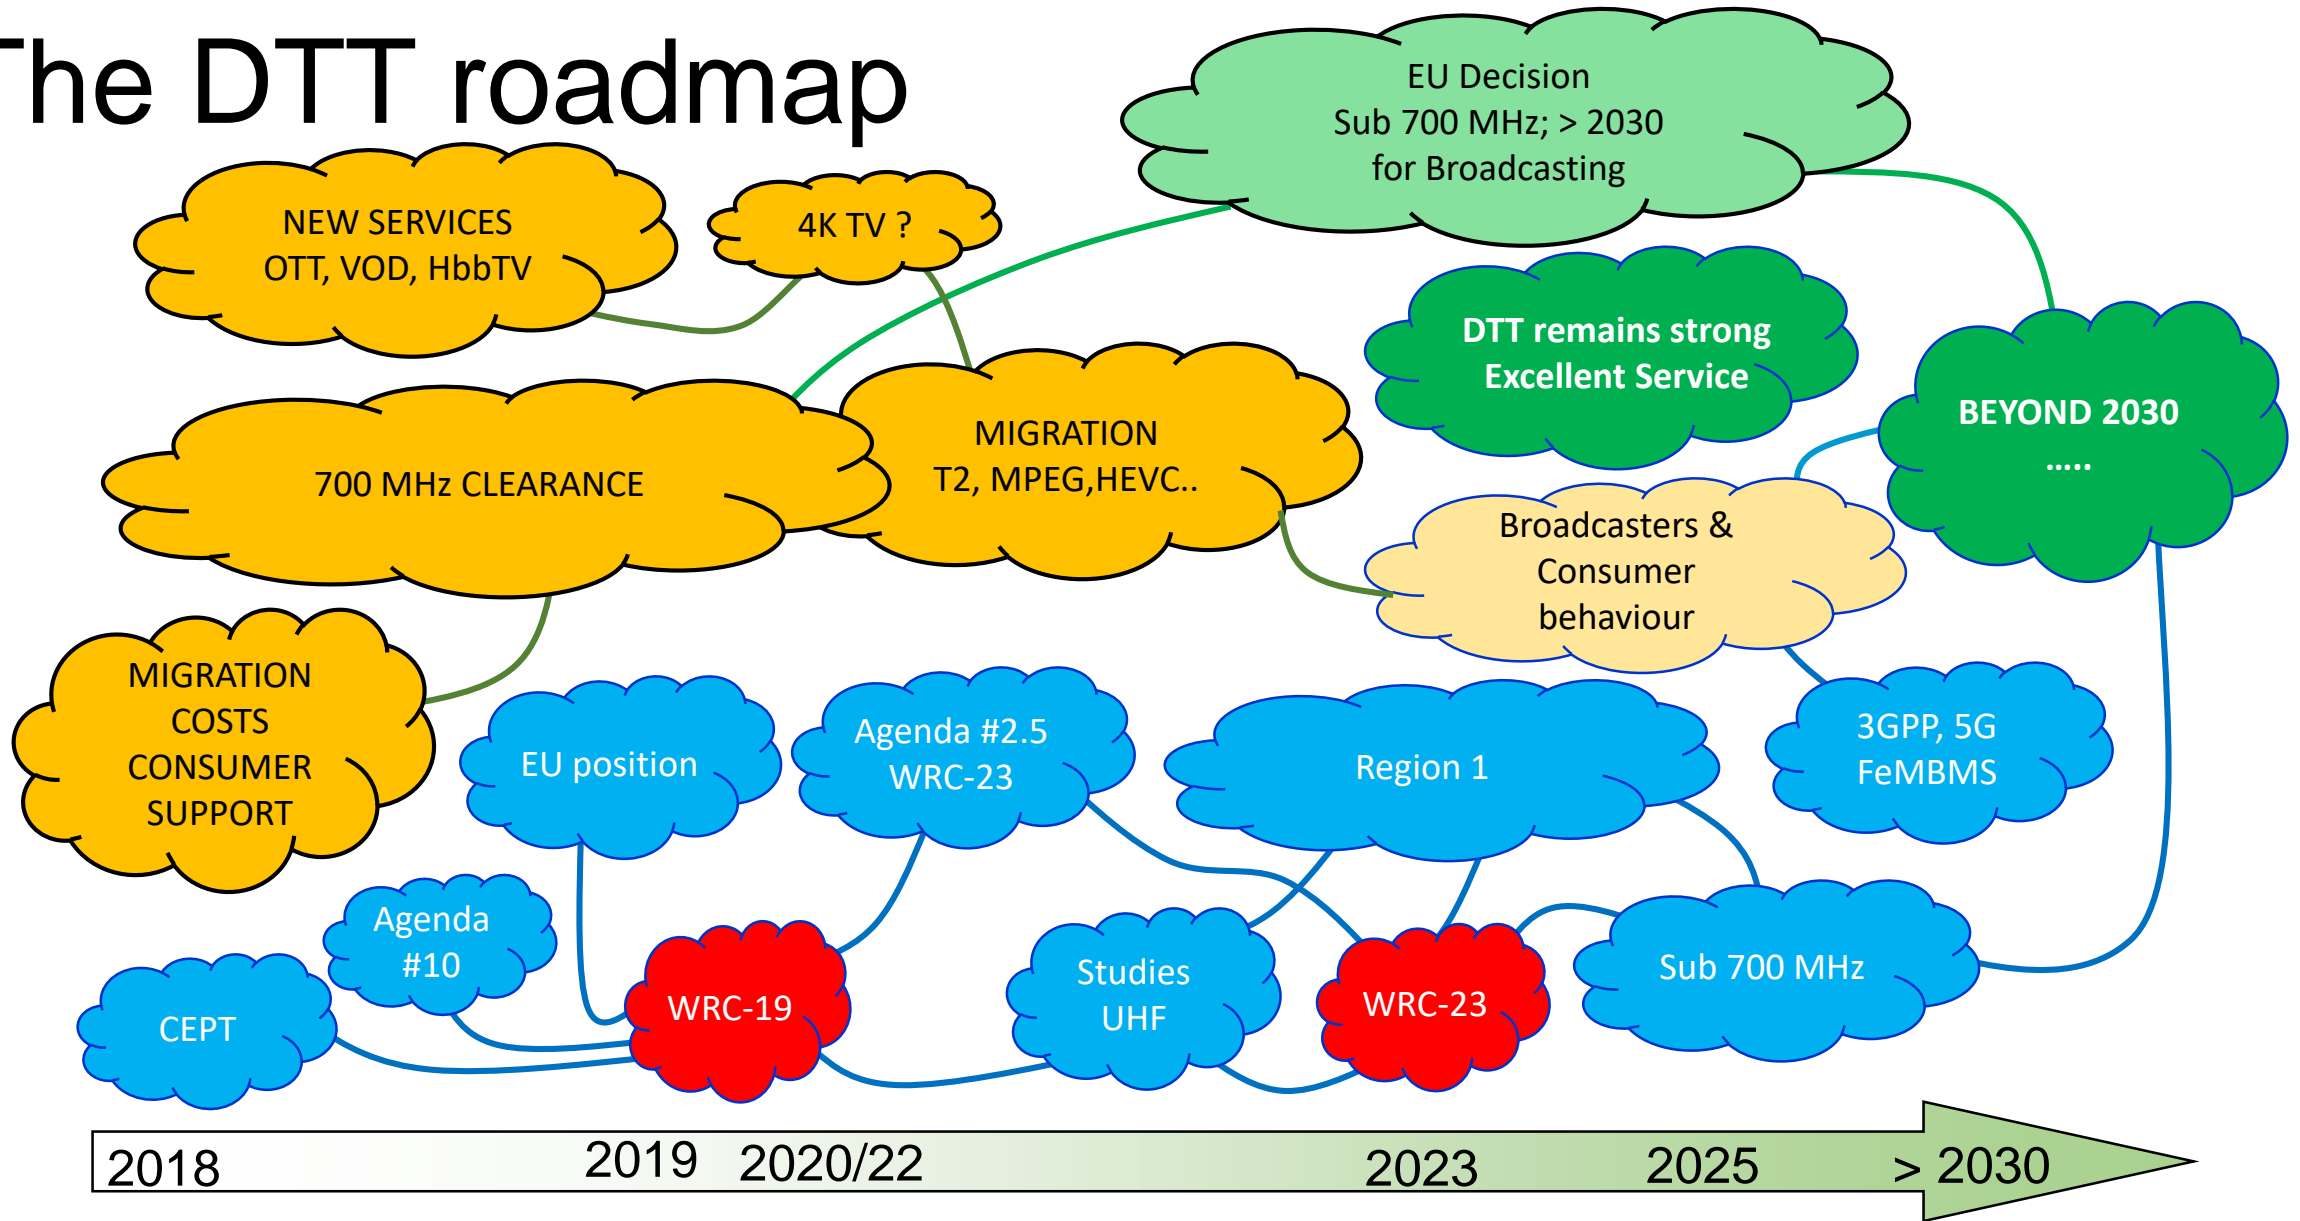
The DTT roadmap

EU Decision
Sub 700 MHz; > 2030
for Broadcasting

NEW SERVICES
OTT, VOD, HbbTV

4K TV ?

DTT remains strong
Excellent Service

BEYOND 2030
.....

700 MHz CLEARANCE

MIGRATION
T2, MPEG,HEVC..

Broadcasters &
Consumer
behaviour

MIGRATION
COSTS
CONSUMER
SUPPORT

EU position

Agenda #2.5
WRC-23

Region 1

3GPP, 5G
FeMBMS

Agenda
#10

CEPT

WRC-19

Studies
UHF

WRC-23

Sub 700 MHz

2018 2019 2020/22 2023 2025 > 2030